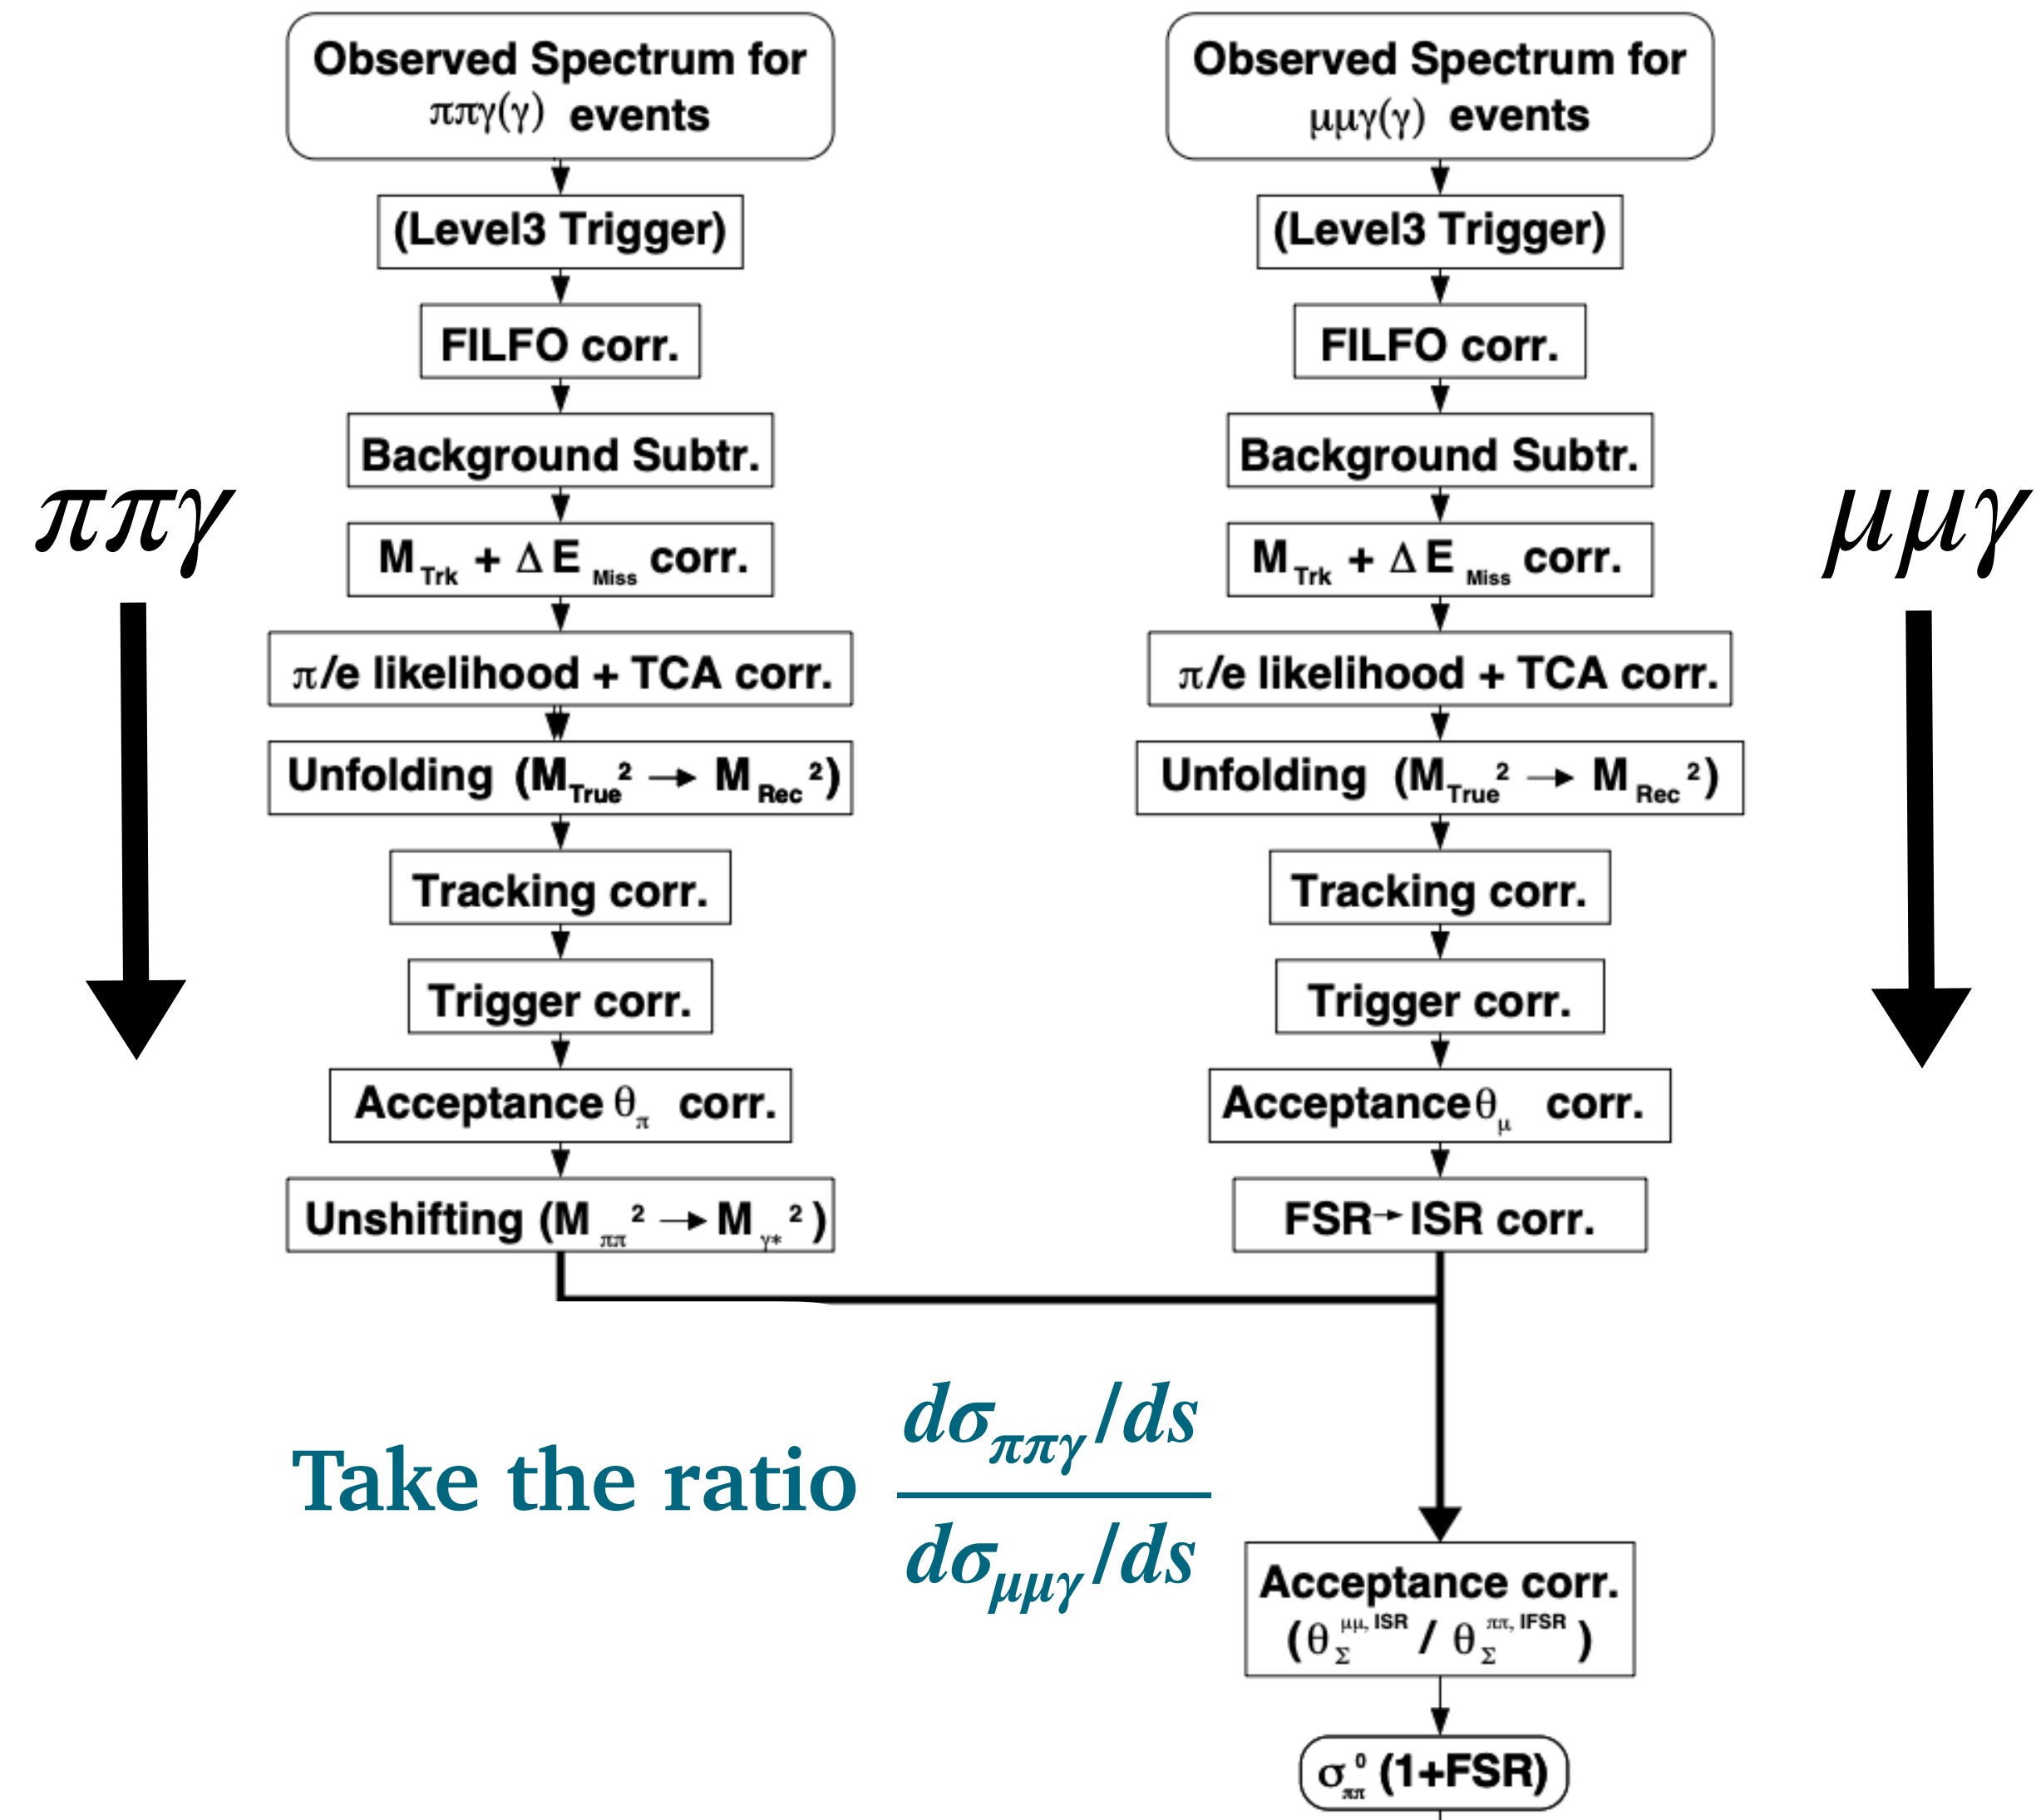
Observed Spectrum for $\pi\pi\gamma(\gamma)$ events

(Level3 Trigger)

FILFO corr.

Background Subtr.

$M_{Trk} + \Delta E_{Miss}$ corr.

$\pi$/e likelihood + TCA corr.

Unfolding $(M_{True}^2 \rightarrow M_{Rec}^2)$

Tracking corr.

Trigger corr.

Acceptance $\theta_\pi$ corr.

Unshifting $(M_{\pi\pi}^2 \rightarrow M_{\gamma*}^2)$

Observed Spectrum for $\mu\mu\gamma(\gamma)$ events

(Level3 Trigger)

FILFO corr.

Background Subtr.

$M_{Trk} + \Delta E_{Miss}$ corr.

$\pi$/e likelihood + TCA corr.

Unfolding $(M_{True}^2 \rightarrow M_{Rec}^2)$

Tracking corr.

Trigger corr.

Acceptance $\theta_\mu$ corr.

FSR→ISR corr.

$\pi\pi\gamma$

$\mu\mu\gamma$

Take the ratio $\frac{d\sigma_{\pi\pi\gamma}/ds}{d\sigma_{\mu\mu\gamma}/ds}$

Acceptance corr. $(\theta_\Sigma^{\mu\mu, ISR} / \theta_\Sigma^{\pi\pi, IFSR})$

$\sigma_{\pi\pi}^0$ (1+FSR)